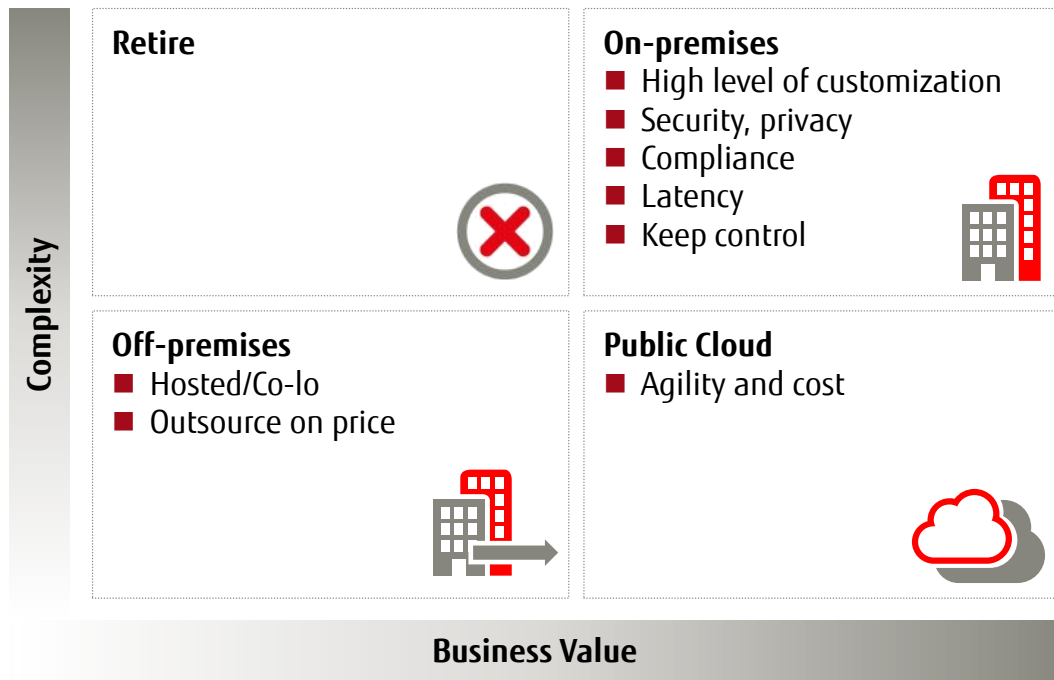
Complexity

Retire

On-premises
High level of customization
Security, privacy
Compliance
Latency
Keep control

Off-premises
Hosted/Co-lo
Outsource on price

Public Cloud
Agility and cost

Business Value